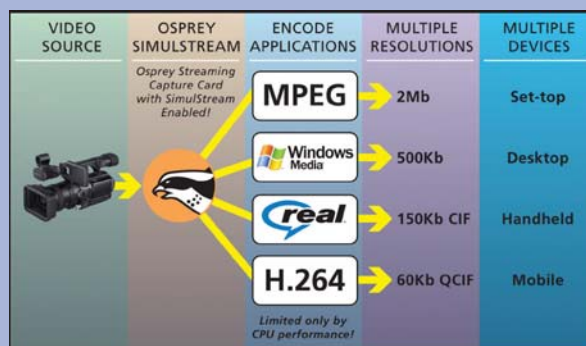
VIDEO SOURCE

OSPREY SIMULSTREAM

Osprey Streaming Capture Card with SimulStream Enabled!

ENCODE APPLICATIONS

MPEG

Windows Media

real

H.264

Limited only by CPU performance!

MULTIPLE RESOLUTIONS

2Mb

500Kb

150Kb CIF

60Kb QCIF

MULTIPLE DEVICES

Set-top

Desktop

Handheld

Mobile